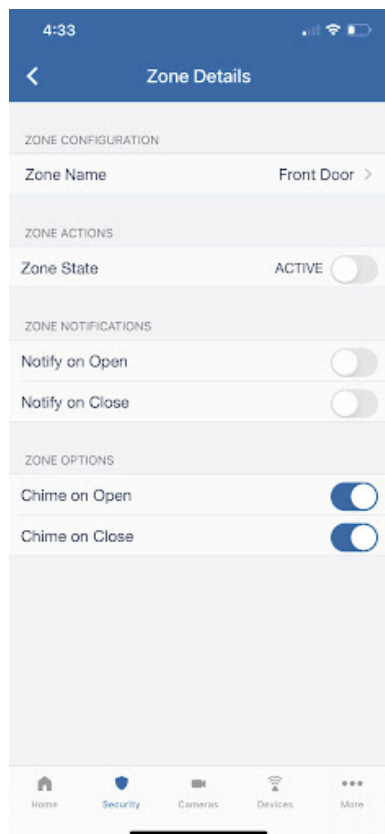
4:33

Zone Details

ZONE CONFIGURATION

Zone Name Front Door

ZONE ACTIONS

Zone State ACTIVE

ZONE NOTIFICATIONS

Notify on Open

Notify on Close

ZONE OPTIONS

Chime on Open

Chime on Close

Home Security Cameras Devices More